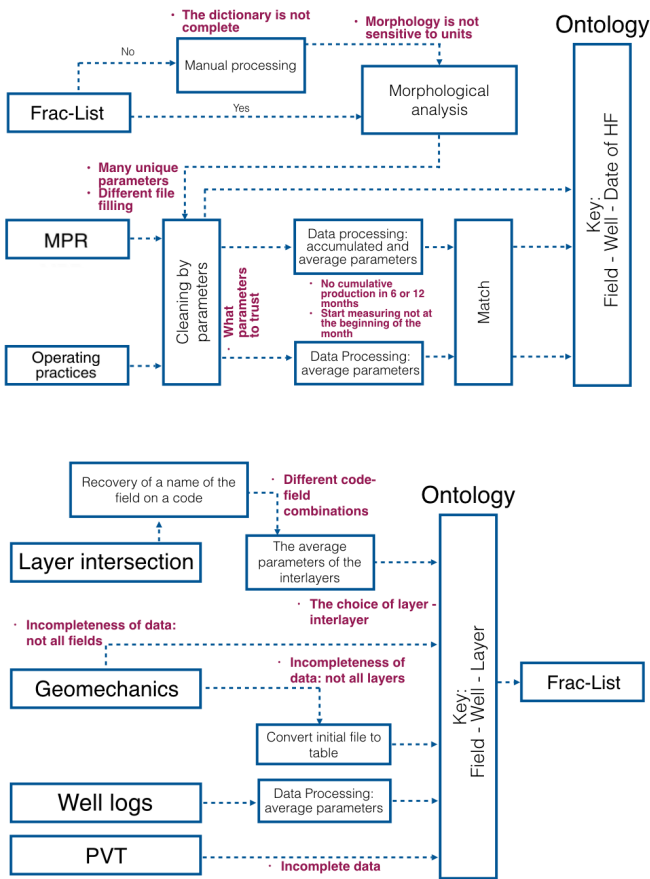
• The dictionary is not complete

• Morphology is not sensitive to units

Ontology

No

Manual processing

Frac-List

Yes

Morphological analysis

• Many unique parameters
• Different file filling

Key: Field - Well - Date of HF

MPR

Cleaning by parameters

Data processing: accumulated and average parameters

• What parameters to trust

• No cumulative production in 6 or 12 months
• Start measuring not at the beginning of the month

Match

Operating practices

Data Processing: average parameters

Recovery of a name of the field on a code

• Different code-field combinations

Ontology

Layer intersection

The average parameters of the interlayers

• The choice of layer - interlayer

• Incompleteness of data: not all fields

• Incompleteness of data: not all layers

Key: Field - Well - Layer

Frac-List

Geomechanics

Convert initial file to table

Well logs

Data Processing: average parameters

PVT

• Incomplete data